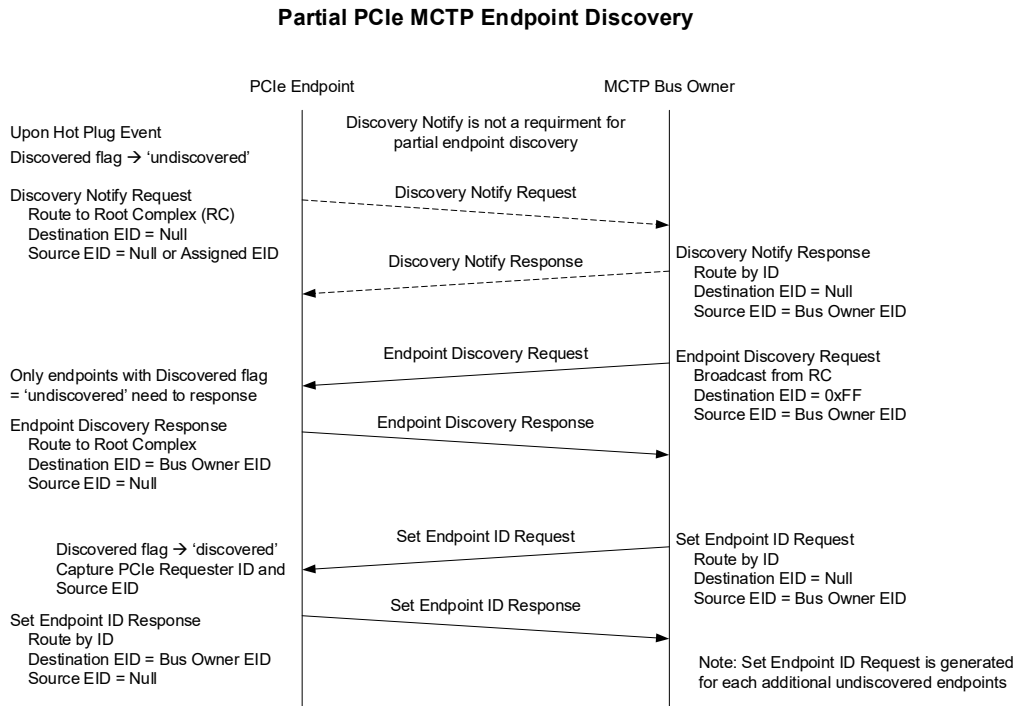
**Partial PCIe MCTP Endpoint Discovery**

PCIe Endpoint

MCTP Bus Owner

Upon Hot Plug Event

Discovered flag → 'undiscovered'

Discovery Notify is not a requirment for partial endpoint discovery

Discovery Notify Request
Route to Root Complex (RC)
Destination EID = Null
Source EID = Null or Assigned EID

Discovery Notify Request

Discovery Notify Response

Discovery Notify Response
Route by ID
Destination EID = Null
Source EID = Bus Owner EID

Endpoint Discovery Request

Endpoint Discovery Request
Broadcast from RC
Destination EID = 0xFF
Source EID = Bus Owner EID

Only endpoints with Discovered flag = 'undiscovered' need to response

Endpoint Discovery Response
Route to Root Complex
Destination EID = Bus Owner EID
Source EID = Null

Endpoint Discovery Response

Set Endpoint ID Request

Set Endpoint ID Request
Route by ID
Destination EID = Null
Source EID = Bus Owner EID

Discovered flag → 'discovered'
Capture PCIe Requester ID and Source EID

Set Endpoint ID Response

Set Endpoint ID Response
Route by ID
Destination EID = Bus Owner EID
Source EID = Null

Note: Set Endpoint ID Request is generated for each additional undiscovered endpoints